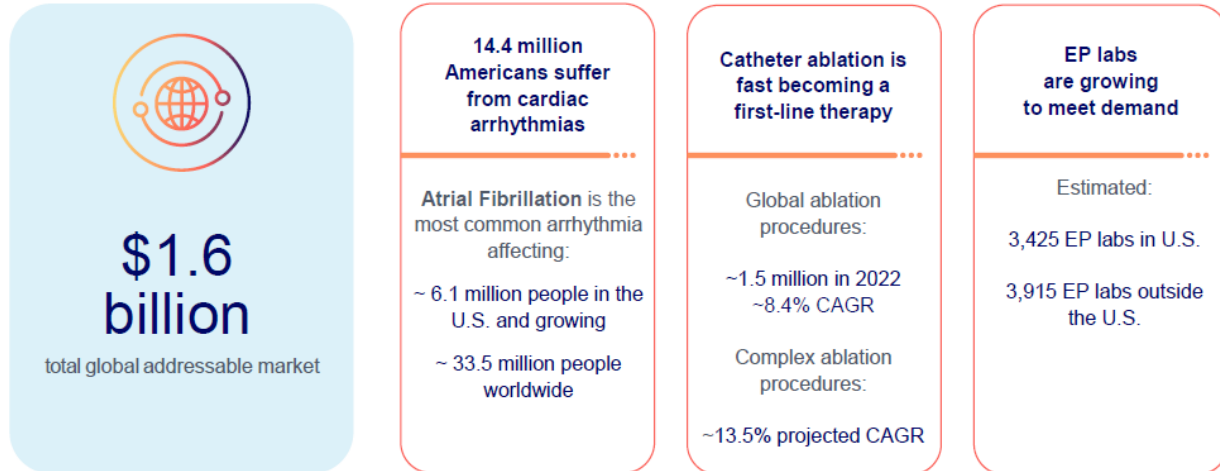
$1.6 billion

total global addressable market

14.4 million Americans suffer from cardiac arrhythmias

Atrial Fibrillation is the most common arrhythmia affecting:

~ 6.1 million people in the U.S. and growing

~ 33.5 million people worldwide

Catheter ablation is fast becoming a first-line therapy

Global ablation procedures:

~1.5 million in 2022
~8.4% CAGR

Complex ablation procedures:

~13.5% projected CAGR

EP labs are growing to meet demand

Estimated:

3,425 EP labs in U.S.

3,915 EP labs outside the U.S.